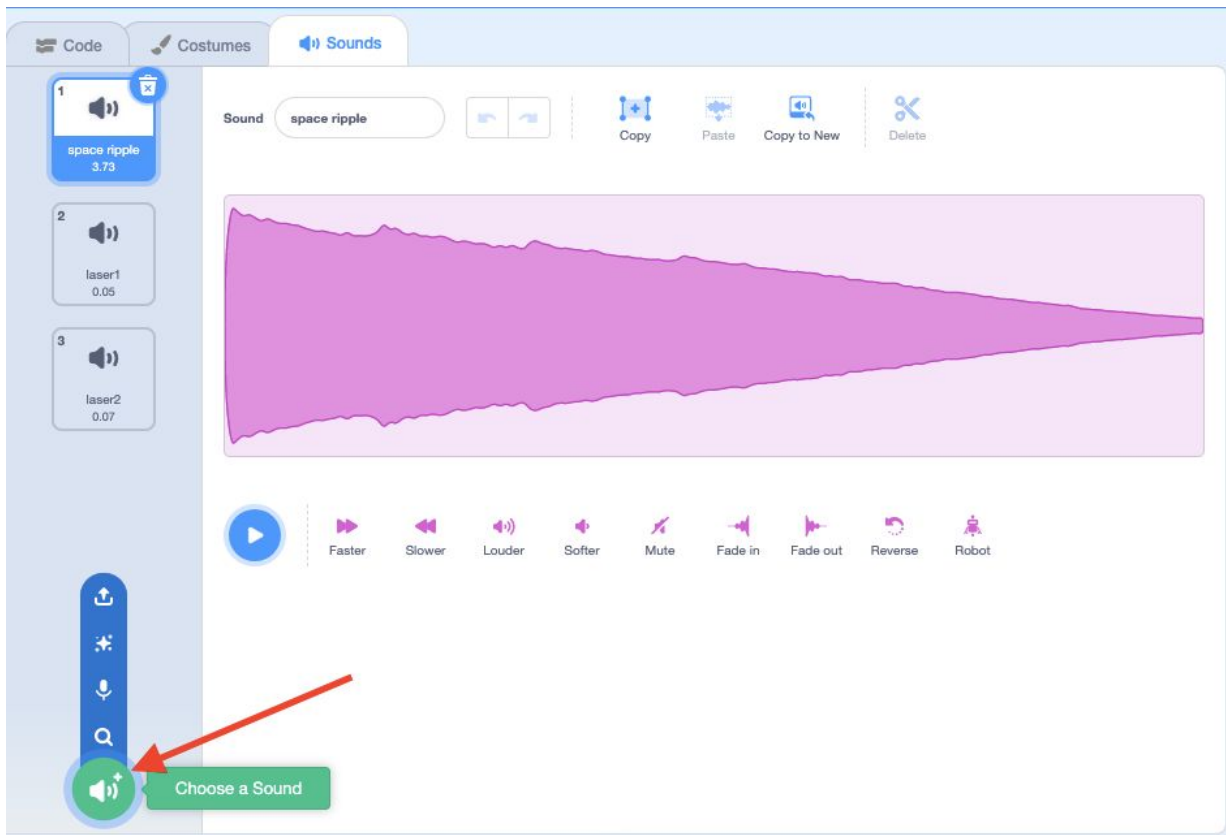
Code Costumes Sounds

1
space ripple
3.73

2
laser1
0.05

3
laser2
0.07

Sound space ripple

Copy Paste Copy to New Delete

Faster Slower Louder Softer Mute Fade in Fade out Reverse Robot

Choose a Sound